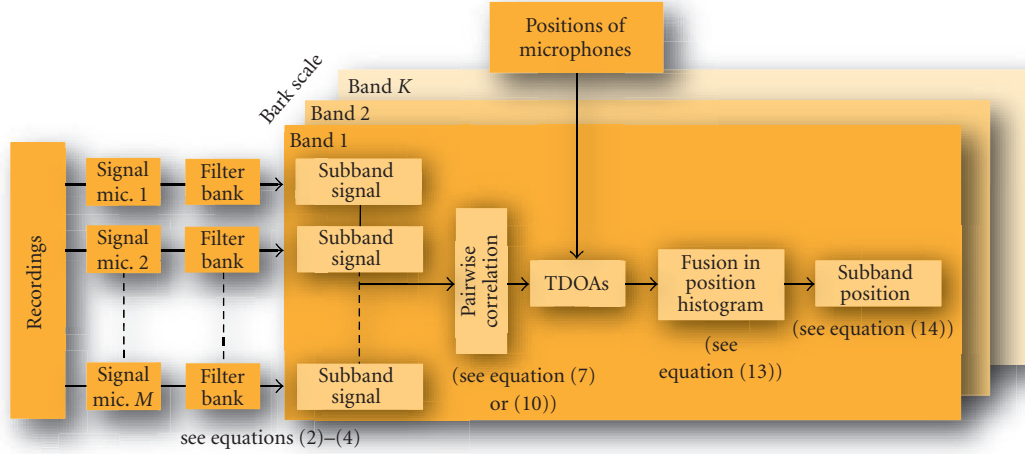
Positions of microphones

Bark scale

Band $K$

Band 2

Band 1

Recordings

Signal mic. 1

Filter bank

Subband signal

Signal mic. 2

Filter bank

Subband signal

Signal mic. $M$

Filter bank

Subband signal

Pairwise correlation

TDOAs

Fusion in position histogram

Subband position

(see equation (7) or (10))

(see equation (13))

(see equation (14))

see equations (2)–(4)